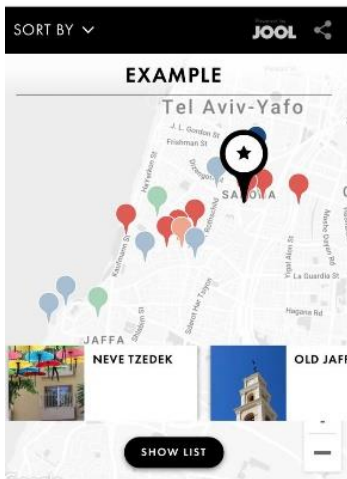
SORT BY

Powered by JOOL

EXAMPLE

Tel Aviv-Yafo

J. L. Gordon St

Frishman St

Dizengoff St

Ha'Yarkon St

SAROVA

Kaufmann St

Rothschild

Yigal Alon St

La Guardia St

Haganna Rd

Sderot Har Tziyon

Shalom St

JAFFA

NEVE TZEDEK

OLD JAFF

SHOW LIST